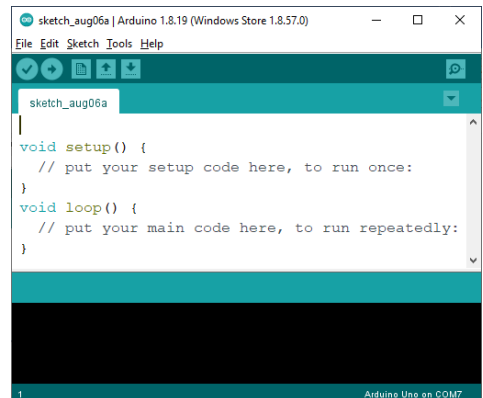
sketch_aug06a | Arduino 1.8.19 (Windows Store 1.8.57.0)

File Edit Sketch Tools Help

sketch_aug06a

void setup() {
  // put your setup code here, to run once:
}
void loop() {
  // put your main code here, to run repeatedly:
}

1

Arduino Uno on COM7